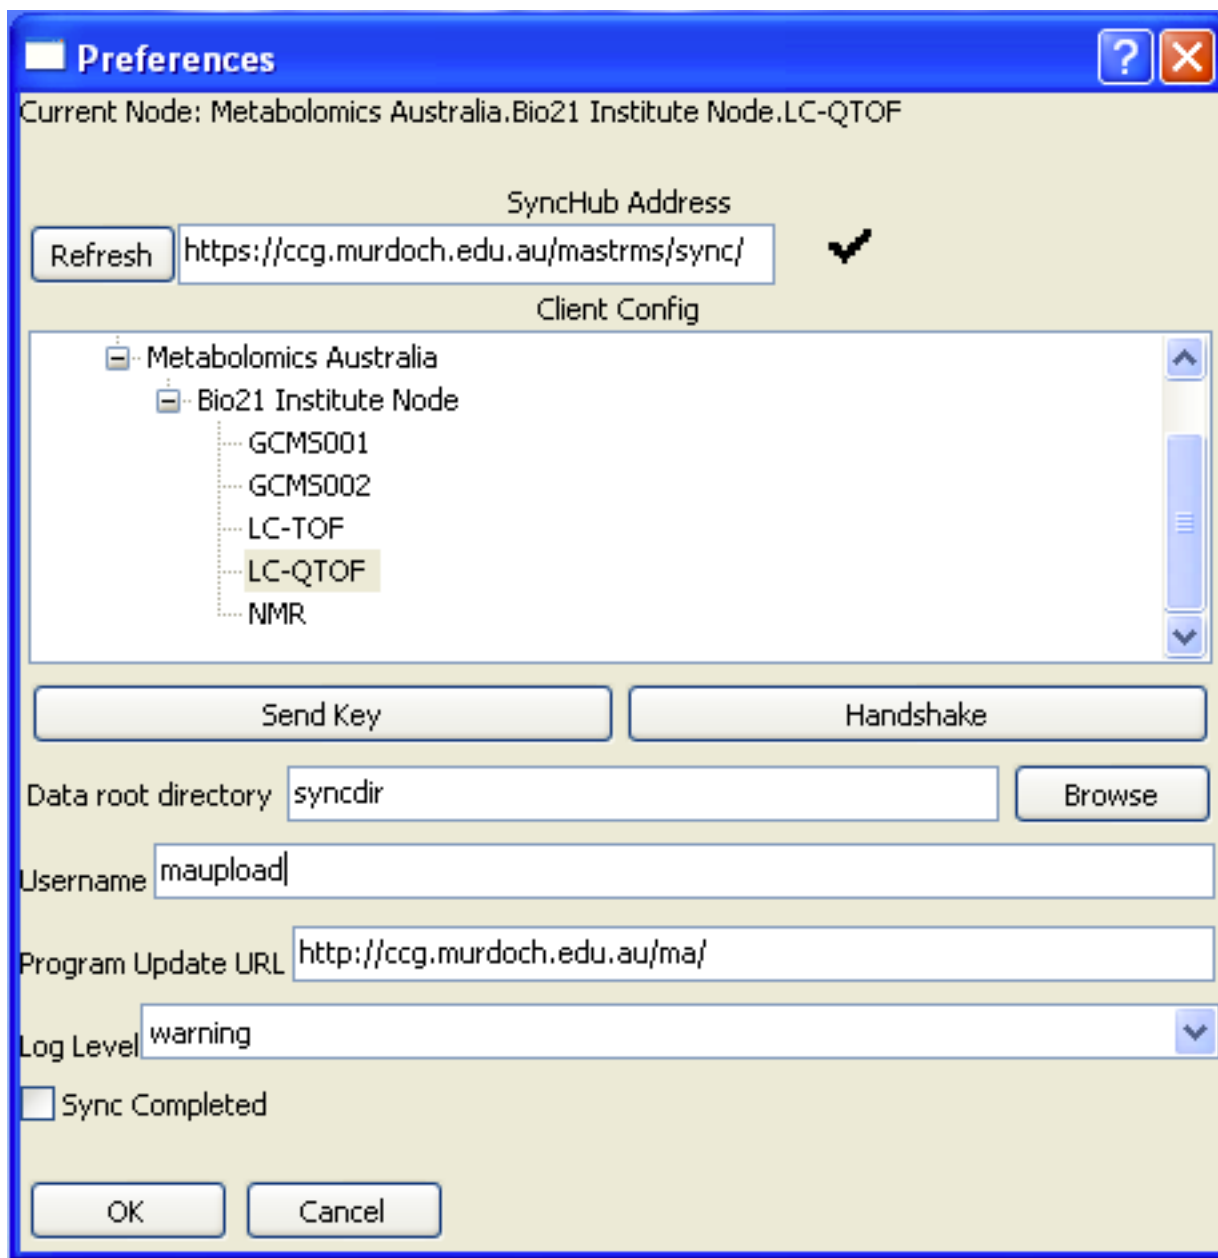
Preferences
Current Node: Metabolomics Australia.Bio21 Institute Node.LC-QTOF

SyncHub Address

Refresh https://ccg.murdoch.edu.au/mastrms/sync/

Client Config

Metabolomics Australia
Bio21 Institute Node
GCMS001
GCMS002
LC-TOF
LC-QTOF
NMR

Send Key
Handshake

Data root directory syncdir
Browse

Username maupload

Program Update URL http://ccg.murdoch.edu.au/ma/

Log Level warning

Sync Completed

OK
Cancel